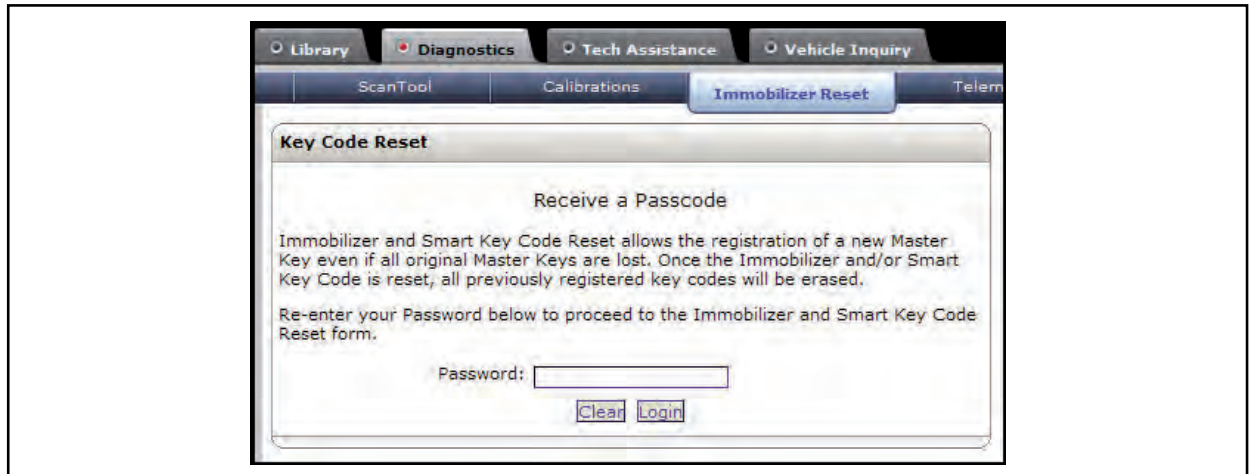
Library Diagnostics Tech Assistance Vehicle Inquiry

ScanTool Calibrations Immobilizer Reset Telem

Key Code Reset

Receive a Passcode

Immobilizer and Smart Key Code Reset allows the registration of a new Master Key even if all original Master Keys are lost. Once the Immobilizer and/or Smart Key Code is reset, all previously registered key codes will be erased.

Re-enter your Password below to proceed to the Immobilizer and Smart Key Code Reset form.

Password:

Clear Login